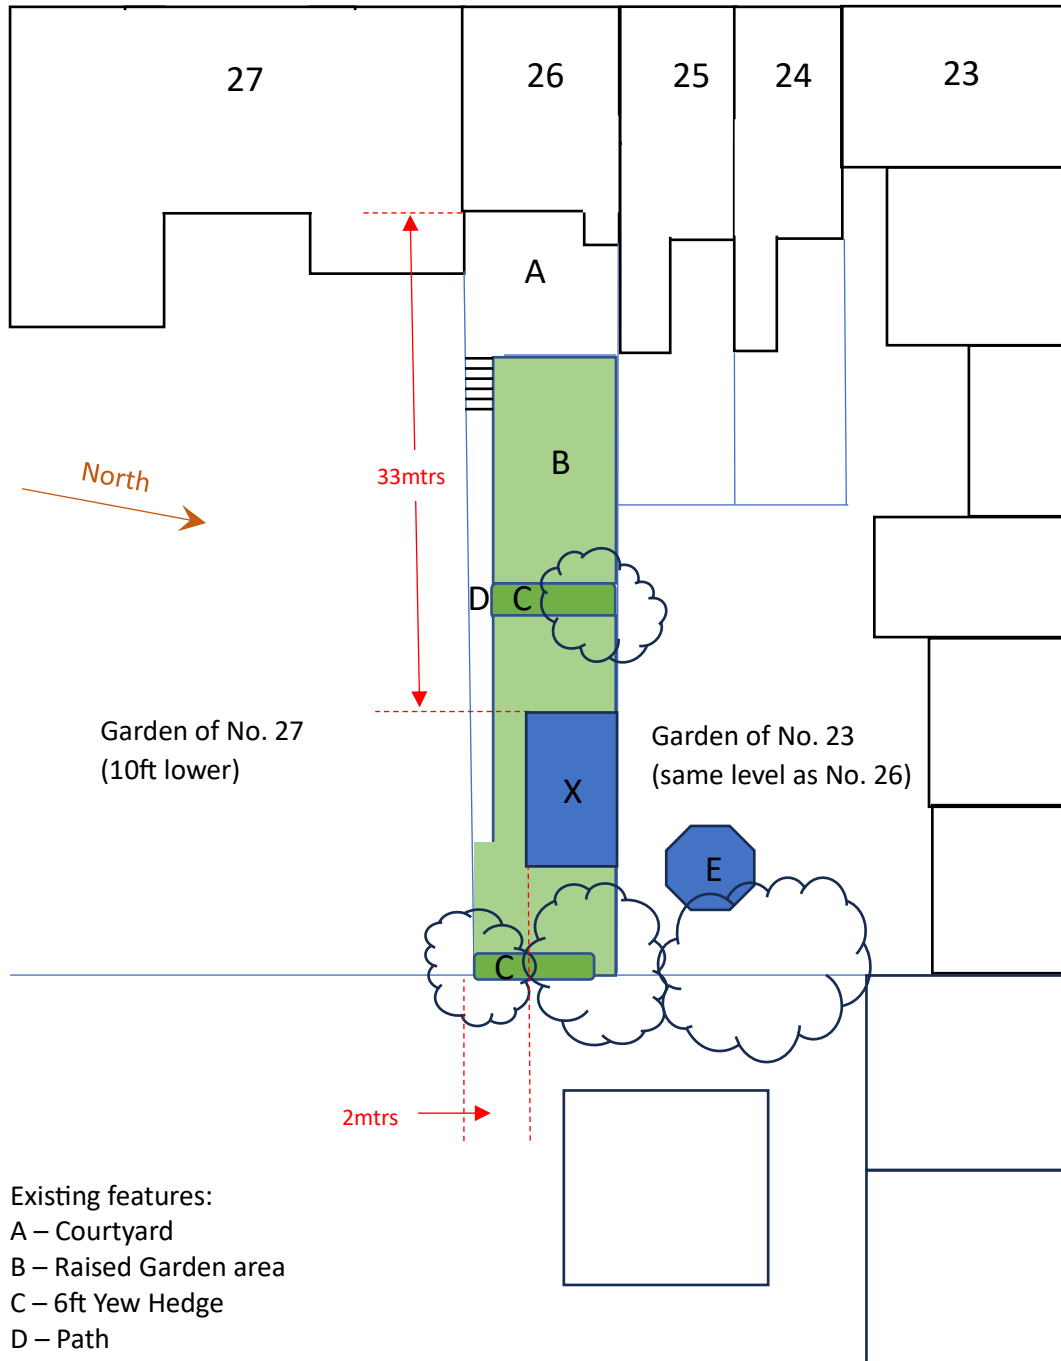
27

26

25

24

23

A

North

33mtrs

B

D C

Garden of No. 27
(10ft lower)

X

Garden of No. 23
(same level as No. 26)

E

C

2mtrs

Existing features:
A – Courtyard
B – Raised Garden area
C – 6ft Yew Hedge
D – Path